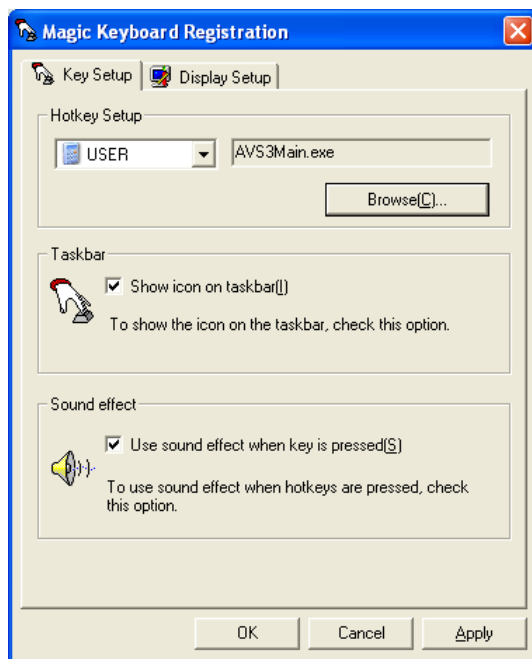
Magic Keyboard Registration

Key Setup | Display Setup

Hotkey Setup

USER

AVS3Main.exe

Browse(C)...

Taskbar

Show icon on taskbar(I)

To show the icon on the taskbar, check this option.

Sound effect

Use sound effect when key is pressed(S)

To use sound effect when hotkeys are pressed, check this option.

OK | Cancel | Apply